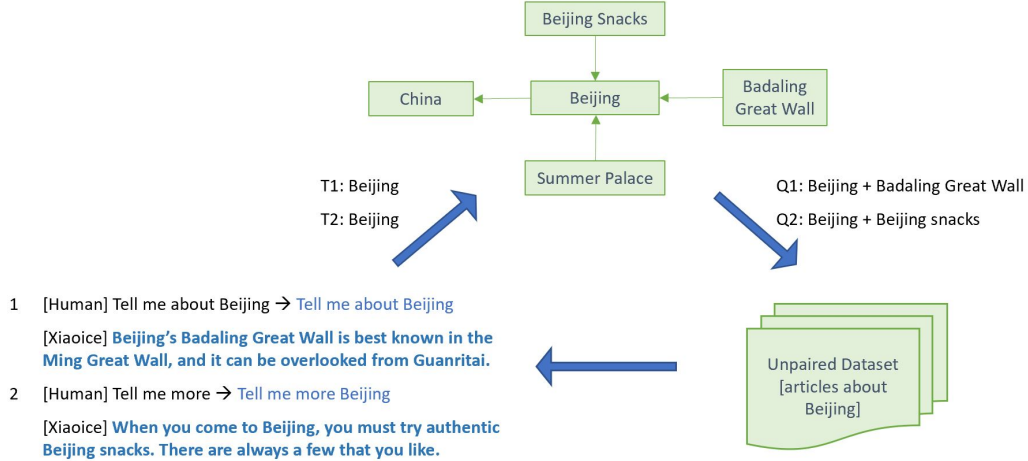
Beijing Snacks

China

Beijing

Badaling Great Wall

Summer Palace

T1: Beijing

T2: Beijing

Q1: Beijing + Badaling Great Wall

Q2: Beijing + Beijing snacks

1 [Human] Tell me about Beijing → Tell me about Beijing

[Xiaoice] Beijing's Badaling Great Wall is best known in the Ming Great Wall, and it can be overlooked from Guanritai.

2 [Human] Tell me more → Tell me more Beijing

[Xiaoice] When you come to Beijing, you must try authentic Beijing snacks. There are always a few that you like.

Unpaired Dataset [articles about Beijing]